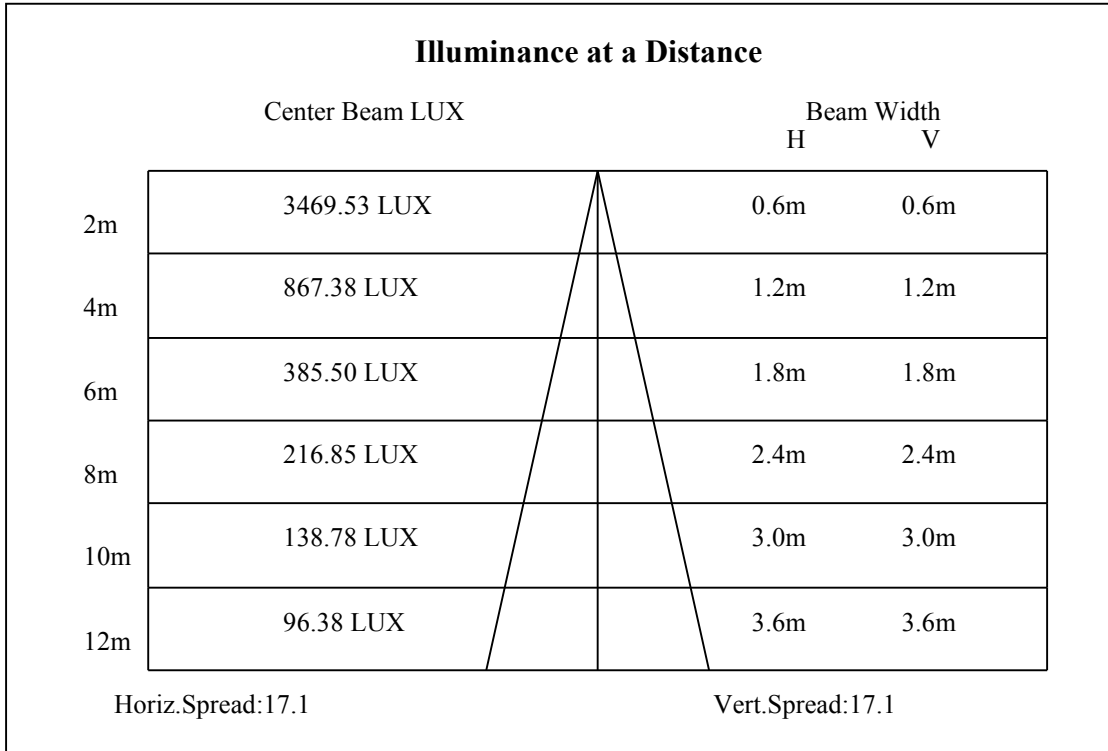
**Illuminance at a Distance**

| | Center Beam LUX | Beam Width H | Beam Width V |
|---|---|---|---|
| 2m | 3469.53 LUX | 0.6m | 0.6m |
| 4m | 867.38 LUX | 1.2m | 1.2m |
| 6m | 385.50 LUX | 1.8m | 1.8m |
| 8m | 216.85 LUX | 2.4m | 2.4m |
| 10m | 138.78 LUX | 3.0m | 3.0m |
| 12m | 96.38 LUX | 3.6m | 3.6m |

Horiz.Spread:17.1

Vert.Spread:17.1